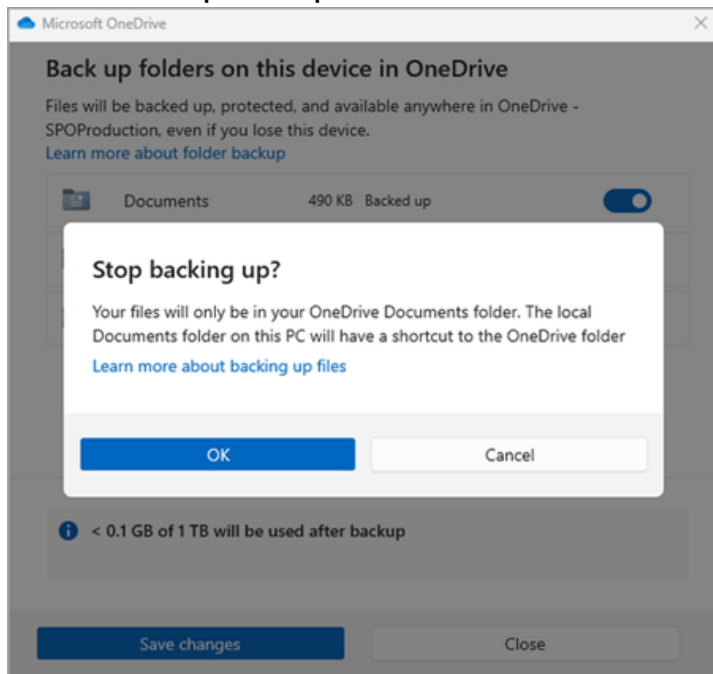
Microsoft OneDrive

Back up folders on this device in OneDrive

Files will be backed up, protected, and available anywhere in OneDrive - SPOProduction, even if you lose this device.

Learn more about folder backup

Documents 490 KB Backed up

Stop backing up?

Your files will only be in your OneDrive Documents folder. The local Documents folder on this PC will have a shortcut to the OneDrive folder

Learn more about backing up files

OK

Cancel

< 0.1 GB of 1 TB will be used after backup

Save changes

Close